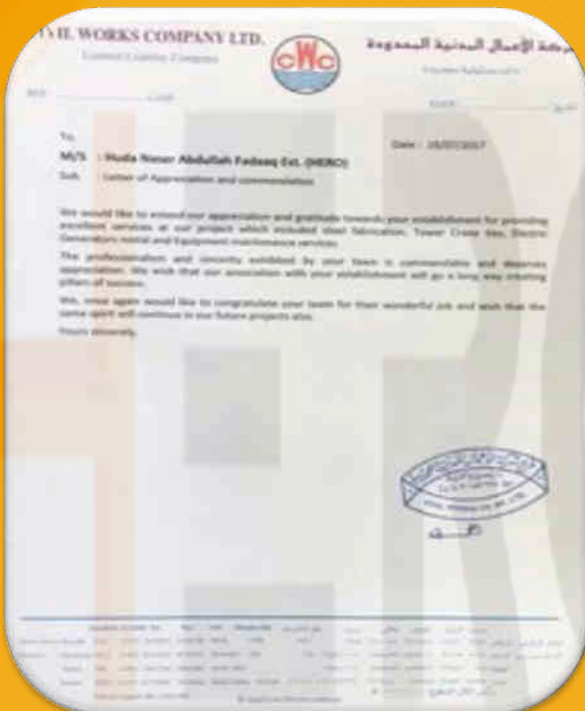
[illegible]IL WORKS COMPANY LTD.
Limited Liability Company

CWC

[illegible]ركة الأعمال المدنية المحدودة

To,

M/S : Huda Naser Abdullah Fadaaq Est. (HERO)

Sub. : Letter of Appreciation and commendation

Date : 16/07/2017

We would like to extend our appreciation and gratitude towards your establishment for providing excellent services at our project which included steel fabrication, Tower Crane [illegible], Electric Generators rental and Equipment maintenance services.

The professionalism and sincerity exhibited by your team is commendable and deserves appreciation. We wish that our association with your establishment will go a long way creating pillars of success.

We, once again would like to congratulate your team for their wonderful job and wish that the same spirit will continue in our future projects also.

Yours sincerely,

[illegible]